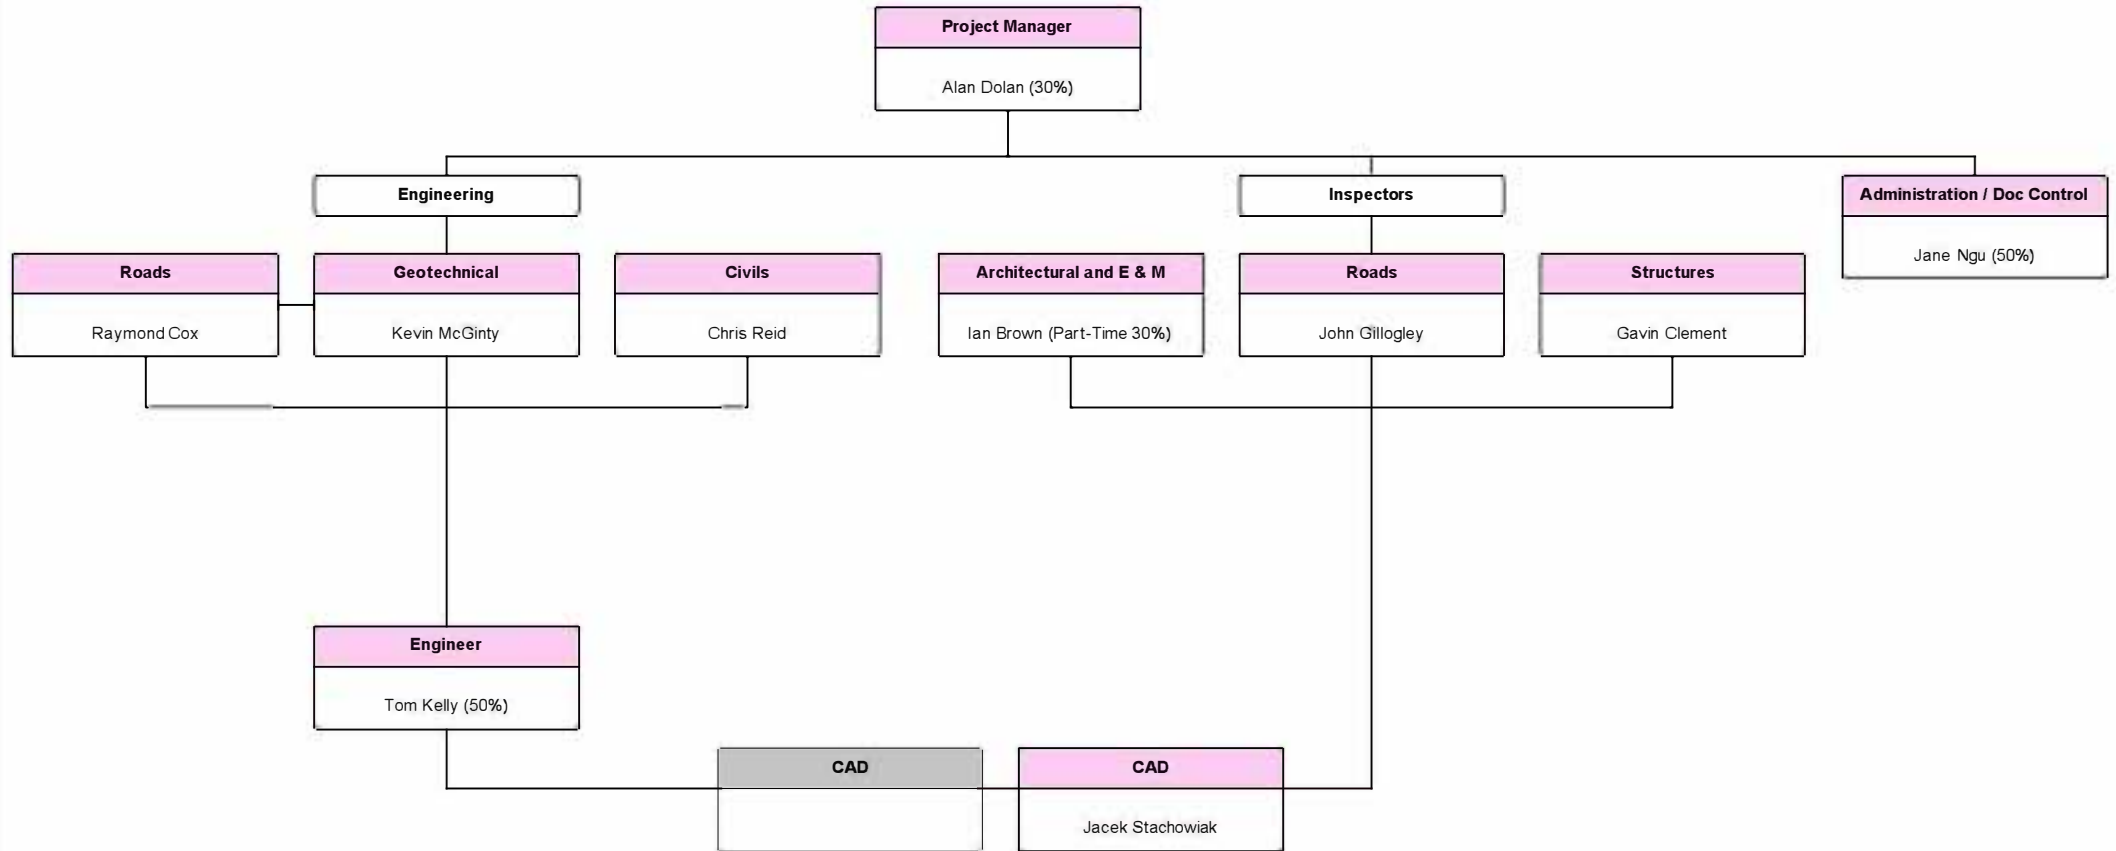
Project Manager
Alan Dolan (30%)

Engineering

Inspectors

Administration / Doc Control
Jane Ngu (50%)

Roads
Raymond Cox

Geotechnical
Kevin McGinty

Civils
Chris Reid

Architectural and E & M
Ian Brown (Part-Time 30%)

Roads
John Gillogley

Structures
Gavin Clement

Engineer
Tom Kelly (50%)

CAD

CAD
Jacek Stachowiak